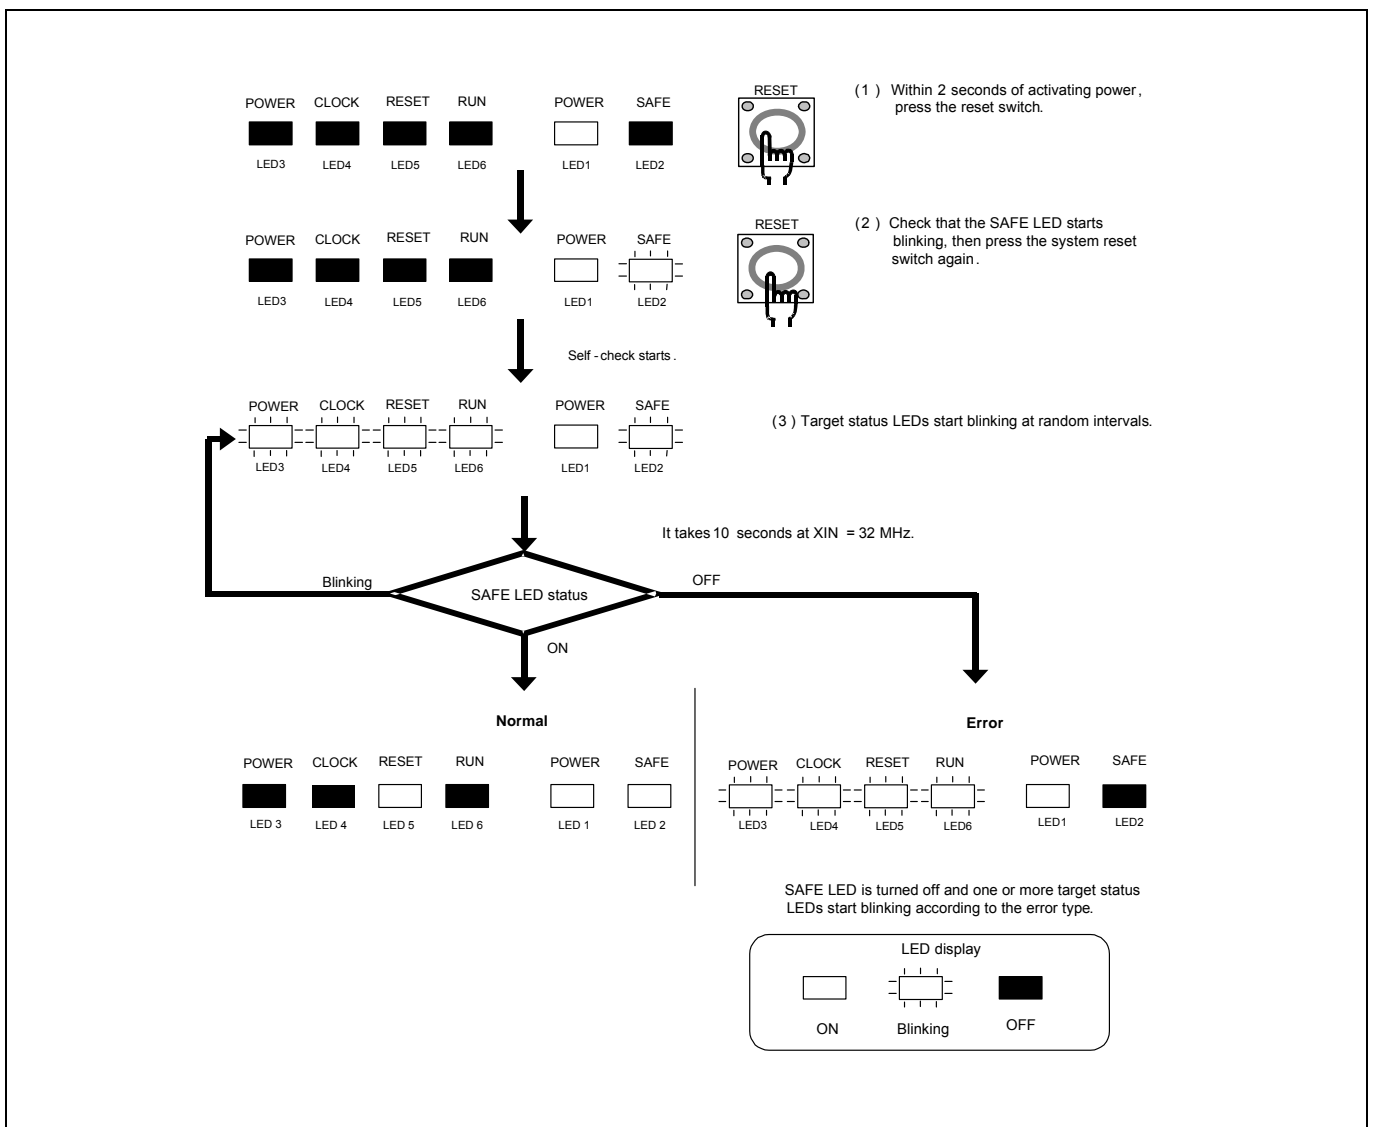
POWER CLOCK RESET RUN POWER SAFE

LED3 LED4 LED5 LED6 LED1 LED2

RESET

( 1 ) Within 2 seconds of activating power , press the reset switch.

POWER CLOCK RESET RUN POWER SAFE

LED3 LED4 LED5 LED6 LED1 LED2

RESET

( 2 ) Check that the SAFE LED starts blinking, then press the system reset switch again .

Self - check starts .

POWER CLOCK RESET RUN POWER SAFE

LED3 LED4 LED5 LED6 LED1 LED2

( 3 ) Target status LEDs start blinking at random intervals.

It takes 10 seconds at XIN = 32 MHz.

Blinking

SAFE LED status

OFF

ON

Normal

POWER CLOCK RESET RUN POWER SAFE

LED 3 LED 4 LED 5 LED 6 LED 1 LED 2

Error

POWER CLOCK RESET RUN POWER SAFE

LED3 LED4 LED5 LED6 LED1 LED2

SAFE LED is turned off and one or more target status LEDs start blinking according to the error type.

LED display

ON Blinking OFF